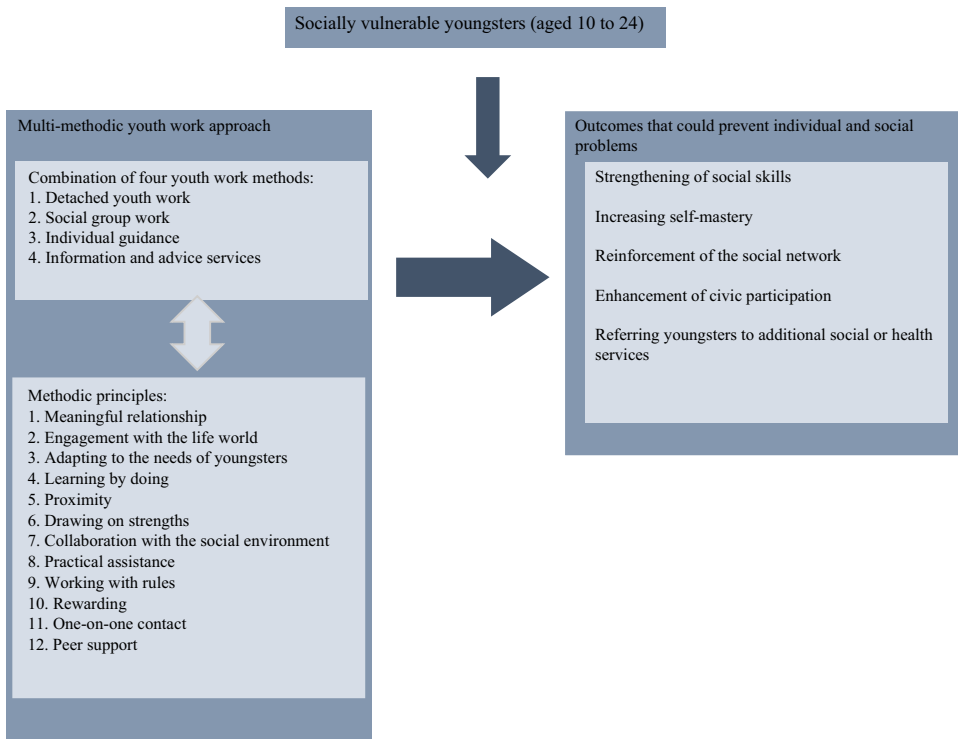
Socially vulnerable youngsters (aged 10 to 24)

Multi-methodic youth work approach

Combination of four youth work methods:
1. Detached youth work
2. Social group work
3. Individual guidance
4. Information and advice services

Methodic principles:
1. Meaningful relationship
2. Engagement with the life world
3. Adapting to the needs of youngsters
4. Learning by doing
5. Proximity
6. Drawing on strengths
7. Collaboration with the social environment
8. Practical assistance
9. Working with rules
10. Rewarding
11. One-on-one contact
12. Peer support

Outcomes that could prevent individual and social problems

Strengthening of social skills

Increasing self-mastery

Reinforcement of the social network

Enhancement of civic participation

Referring youngsters to additional social or health services